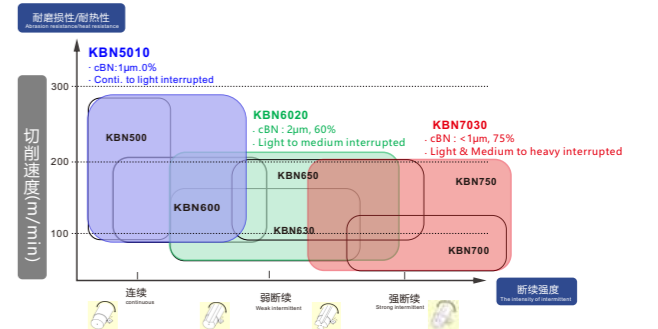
耐磨损性/耐热性
Abrasion resistance/heat resistance

KBN5010
· cBN:1μm.0%
· Conti. to light interrupted

KBN6020
· cBN : 2μm, 60%
· Light to medium interrupted

KBN7030
· cBN : <1μm, 75%
· Light & Medium to heavy interrupted

切削速度(m/min)

300
200
100

KBN500
KBN600
KBN650
KBN630
KBN750
KBN700

连续
continuous

弱断续
Weak intermittent

强断续
Strong intermittent

断续强度
The intensity of intermittent